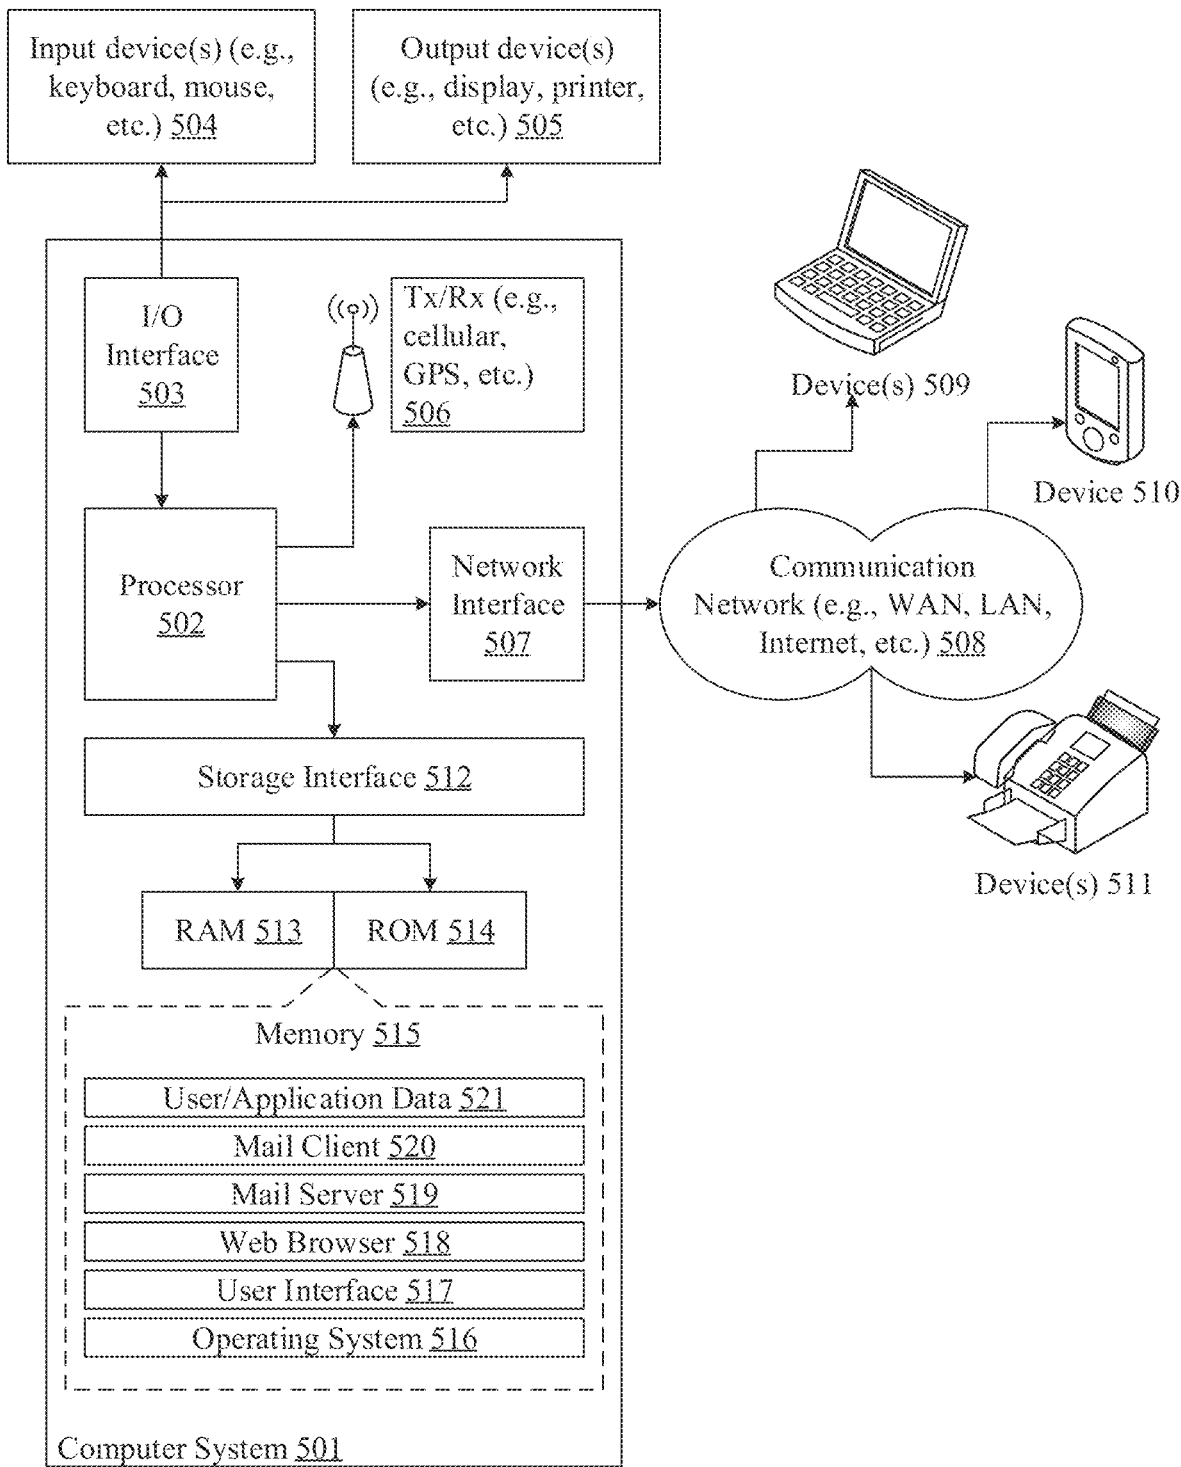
Input device(s) (e.g., keyboard, mouse, etc.) 504

Output device(s) (e.g., display, printer, etc.) 505

I/O Interface 503

Tx/Rx (e.g., cellular, GPS, etc.) 506

Device(s) 509

Device 510

Processor 502

Network Interface 507

Communication Network (e.g., WAN, LAN, Internet, etc.) 508

Storage Interface 512

Device(s) 511

RAM 513

ROM 514

Memory 515

User/Application Data 521

Mail Client 520

Mail Server 519

Web Browser 518

User Interface 517

Operating System 516

Computer System 501